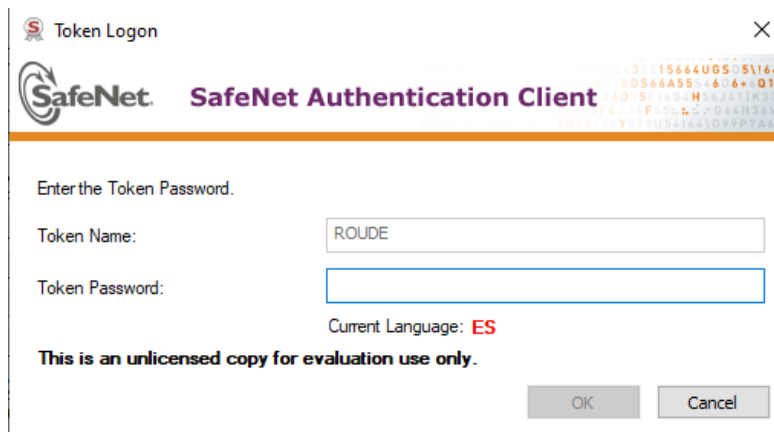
Token Logon

×

SafeNet.

SafeNet Authentication Client

Enter the Token Password.

Token Name:

ROUDE

Token Password:

Current Language: ES

This is an unlicensed copy for evaluation use only.

OK

Cancel